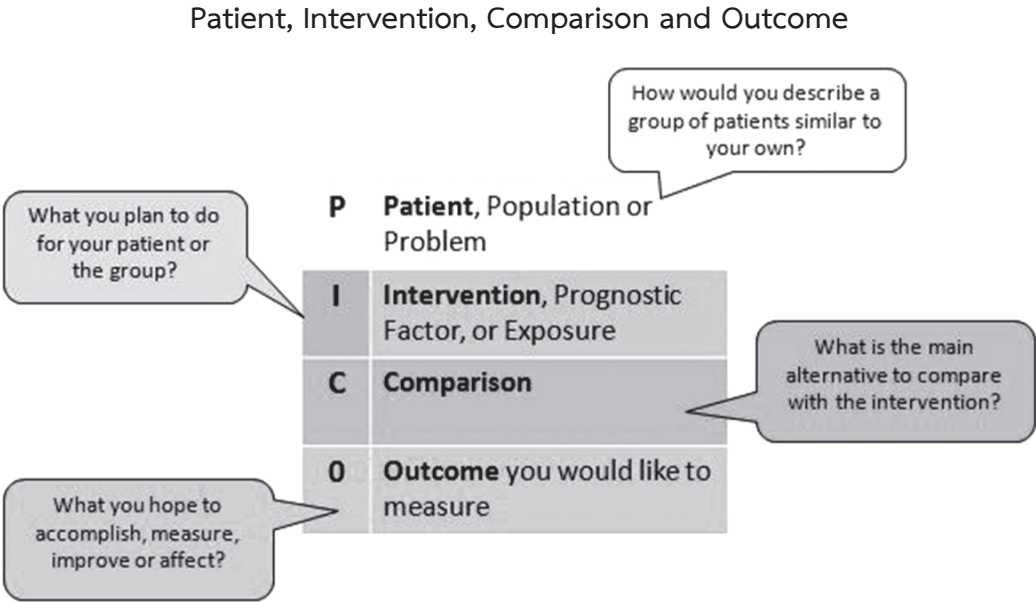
Patient, Intervention, Comparison and Outcome

How would you describe a group of patients similar to your own?

What you plan to do for your patient or the group?

| P | **Patient**, Population or Problem |
|---|---|
| I | **Intervention**, Prognostic Factor, or Exposure |
| C | **Comparison** |
| 0 | **Outcome** you would like to measure |

What is the main alternative to compare with the intervention?

What you hope to accomplish, measure, improve or affect?